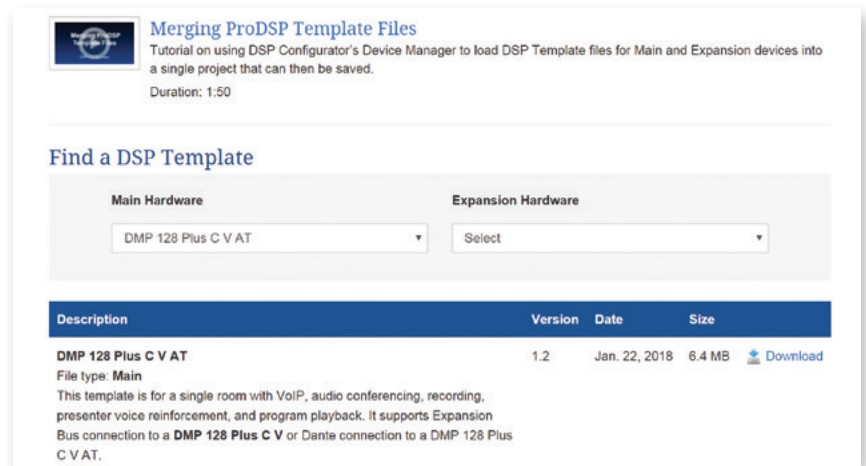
Merging ProDSP Template Files

Merging ProDSP Template Files
Tutorial on using DSP Configurator's Device Manager to load DSP Template files for Main and Expansion devices into a single project that can then be saved.
Duration: 1:50

Find a DSP Template

Main Hardware
DMP 128 Plus C V AT

Expansion Hardware
Select

| Description | Version | Date | Size | |
|---|---|---|---|---|
| DMP 128 Plus C V AT<br>File type: Main<br>This template is for a single room with VoIP, audio conferencing, recording, presenter voice reinforcement, and program playback. It supports Expansion Bus connection to a DMP 128 Plus C V or Dante connection to a DMP 128 Plus C V AT. | 1.2 | Jan. 22, 2018 | 6.4 MB | Download |